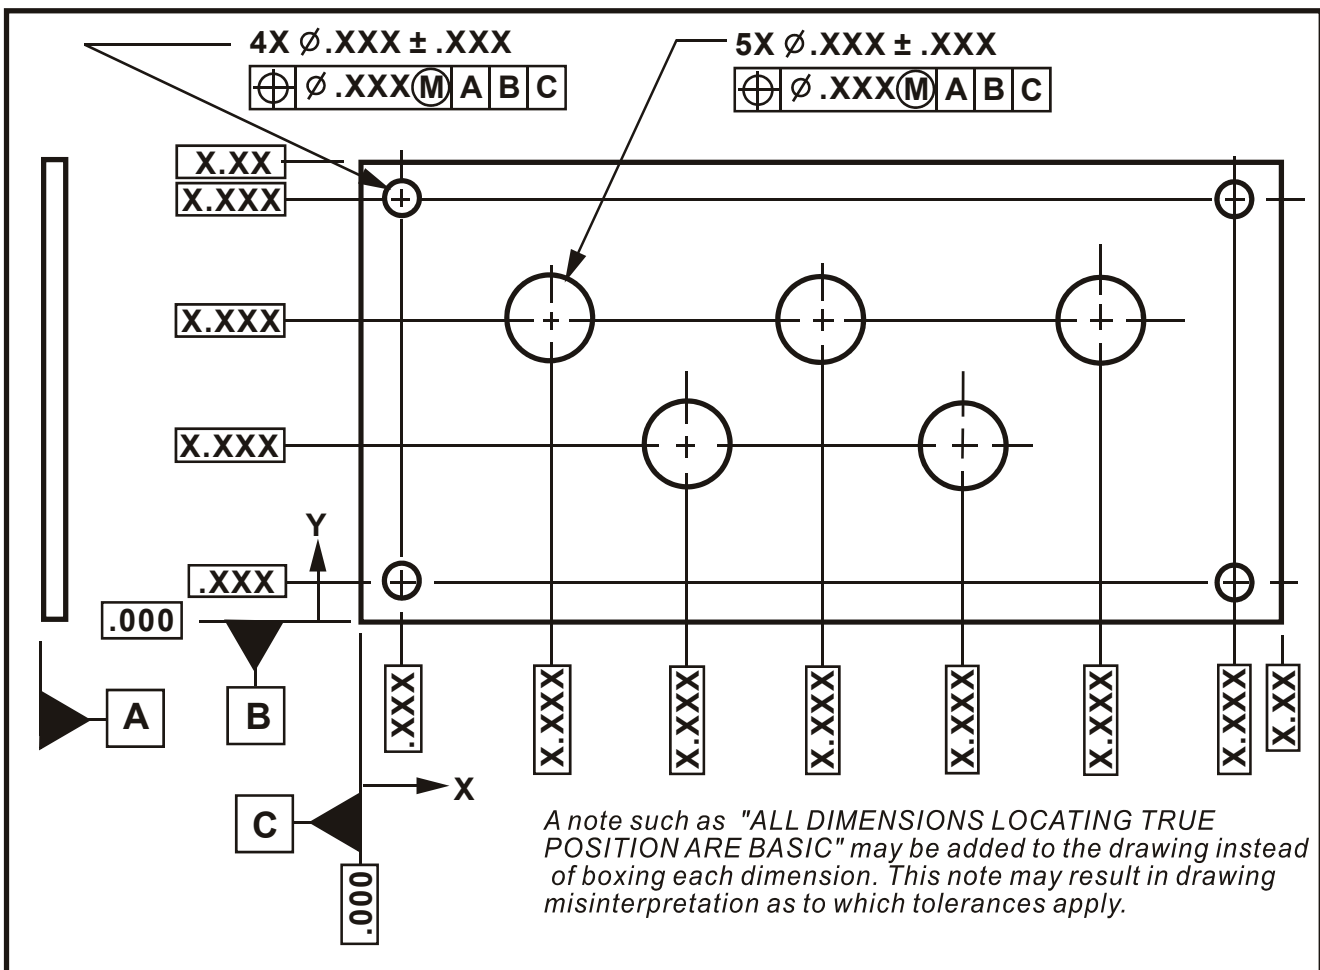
4X Ø.XXX ± .XXX

| ⌖ | Ø.XXX Ⓜ | A | B | C |
|---|---|---|---|---|

5X Ø.XXX ± .XXX

| ⌖ | Ø.XXX Ⓜ | A | B | C |
|---|---|---|---|---|

X.XX
X.XXX
X.XXX
X.XXX
Y
.XXX
.000
A
B
C
X
.000
.XXX
X.XXX
X.XXX
X.XXX
X.XXX
X.XXX
X.XXX
X.XX

A note such as "ALL DIMENSIONS LOCATING TRUE POSITION ARE BASIC" may be added to the drawing instead of boxing each dimension. This note may result in drawing misinterpretation as to which tolerances apply.